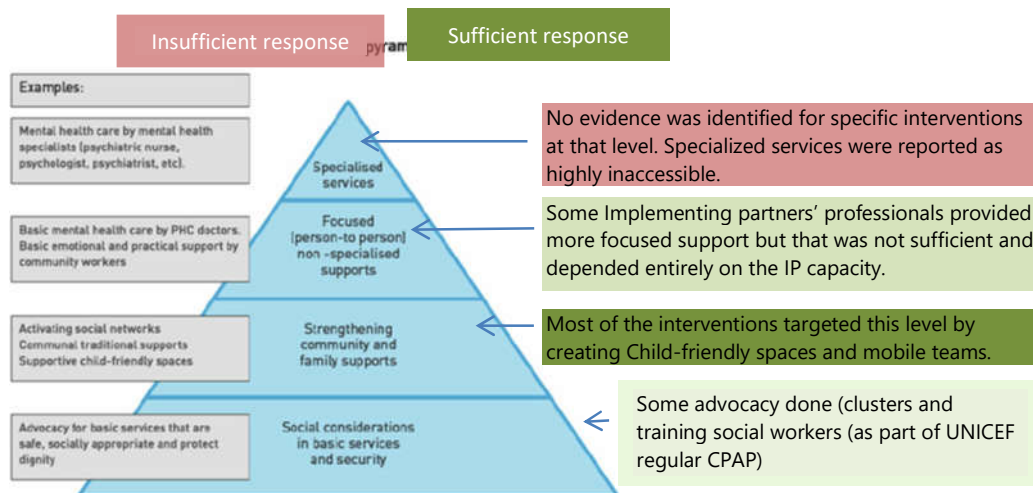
Insufficient response

pyram

Sufficient response

Examples:

Mental health care by mental health specialists (psychiatric nurse, psychologist, psychiatrist, etc).

Basic mental health care by PHC doctors. Basic emotional and practical support by community workers

Activating social networks
Communal traditional supports
Supportive child-friendly spaces

Advocacy for basic services that are safe, socially appropriate and protect dignity

Specialised services

Focused (person-to person) non -specialised supports

Strengthening community and family supports

Social considerations in basic services and security

No evidence was identified for specific interventions at that level. Specialized services were reported as highly inaccessible.

Some Implementing partners' professionals provided more focused support but that was not sufficient and depended entirely on the IP capacity.

Most of the interventions targeted this level by creating Child-friendly spaces and mobile teams.

Some advocacy done (clusters and training social workers (as part of UNICEF regular CPAP)